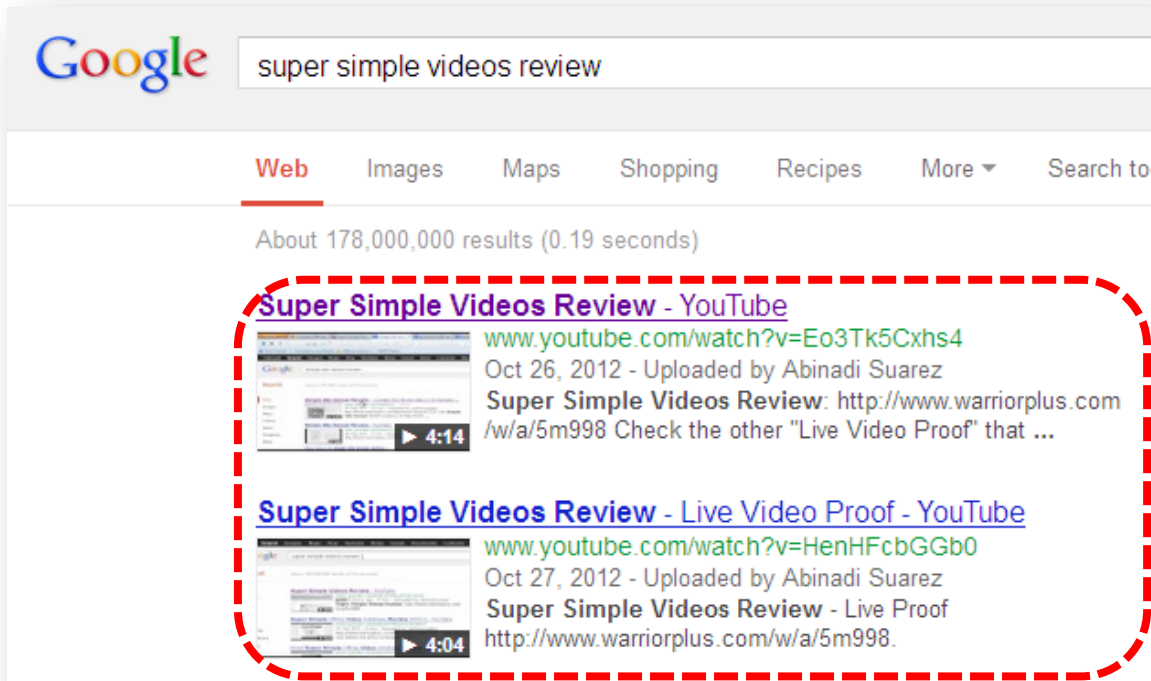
Google

super simple videos review

Web Images Maps Shopping Recipes More Search to

About 178,000,000 results (0.19 seconds)

Super Simple Videos Review - YouTube
www.youtube.com/watch?v=Eo3Tk5Cxhs4
Oct 26, 2012 - Uploaded by Abinadi Suarez
Super Simple Videos Review: http://www.warriorplus.com/w/a/5m998 Check the other "Live Video Proof" that ...
4:14

Super Simple Videos Review - Live Video Proof - YouTube
www.youtube.com/watch?v=HenHFcbGGb0
Oct 27, 2012 - Uploaded by Abinadi Suarez
Super Simple Videos Review - Live Proof http://www.warriorplus.com/w/a/5m998.
4:04